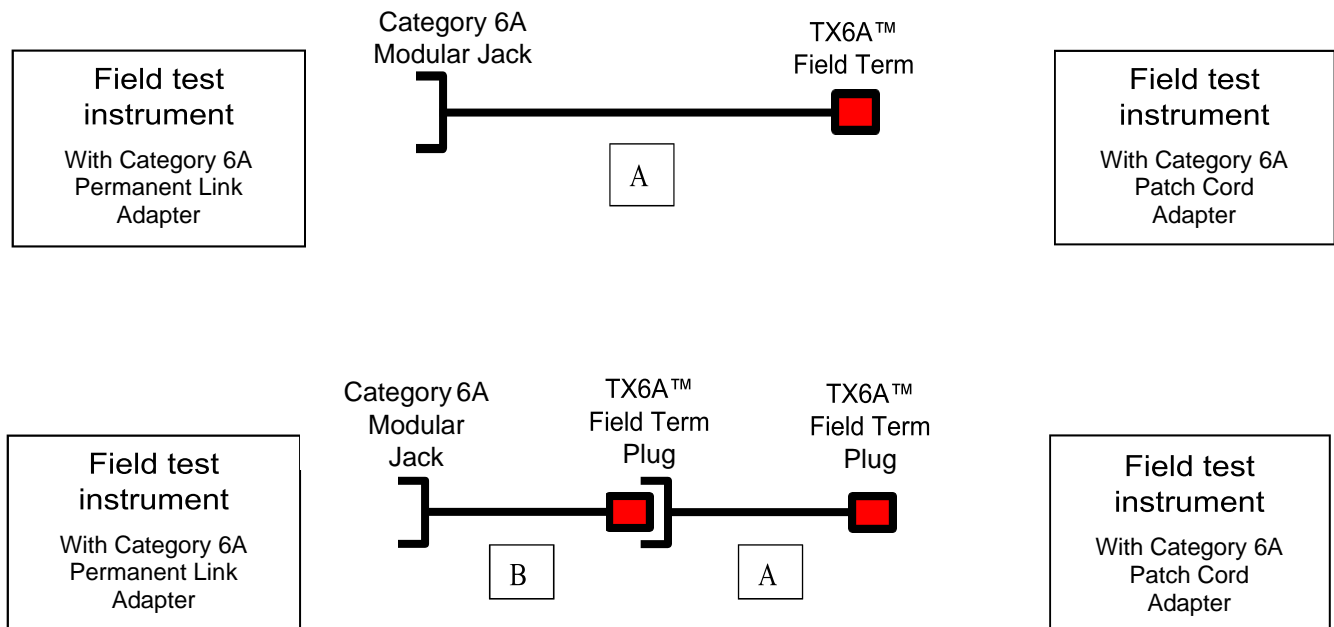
Field test instrument
With Category 6A Permanent Link Adapter

Category 6A Modular Jack

TX6A™ Field Term

A

Field test instrument
With Category 6A Patch Cord Adapter

Field test instrument
With Category 6A Permanent Link Adapter

Category 6A Modular Jack

TX6A™ Field Term Plug

TX6A™ Field Term Plug

B

A

Field test instrument
With Category 6A Patch Cord Adapter